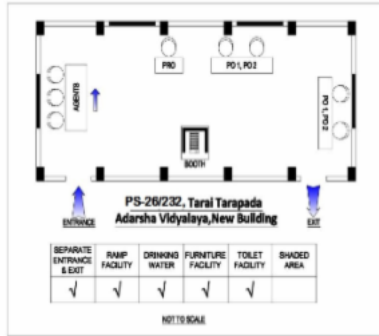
AGENTS

PRO

PO 1, PO 2

PO 1, PO 2

BOOTH

ENTRANCE

EXIT

PS-26/232, Tarai Tarapada Adarsha Vidyalaya,New Building

| SEPARATE ENTRANCE & EXIT | RAMP FACILITY | DRINKING WATER | FURNITURE FACILITY | TOILET FACILITY | SHADED AREA |
|---|---|---|---|---|---|
| √ | √ | √ | √ | √ | |

NOT TO SCALE